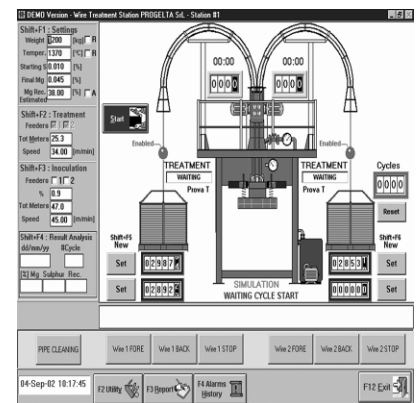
DEMO Version - Wire Treatment Station PROGELTA SrL - Station #1

Shift+F1 : Settings
Weight 1200 [kg] R
Temper. 1370 [°C] R
Starting S 0.010 [%]
Final Mg 0.045 [%]
Mg Rec. Estimated 30.00 [%] A

Shift+F2 : Treatment
Feeders 1 2
Tot Meters 25.3
Speed 34.00 [m/min]

Shift+F3 : Inoculation
Feeders 1 2
% 0.9
Tot Meters 47.0
Speed 45.00 [m/min]

Shift+F4 : Result Analysis
dd/mm/yy #Cycle
[%] Mg Sulphur Rec.

Start

00:00
0000
00:00
0000

Enabled
Enabled

TREATMENT
WAITING
Prova T

TREATMENT
WAITING
Prova T

Cycles
0000
Reset

Shift+F5 New
Set 02987
Set 02892

Shift+F6 New
Set 02853
Set 00000

SIMULATION
WAITING CYCLE START

PIPE CLEANING
Wire 1 FORE
Wire 1 BACK
Wire 1 STOP
Wire 2 FORE
Wire 2 BACK
Wire 2 STOP

04-Sep-02 10:17:45
F2 Utility
F3 Report
F4 Alarms History
F12 Exit